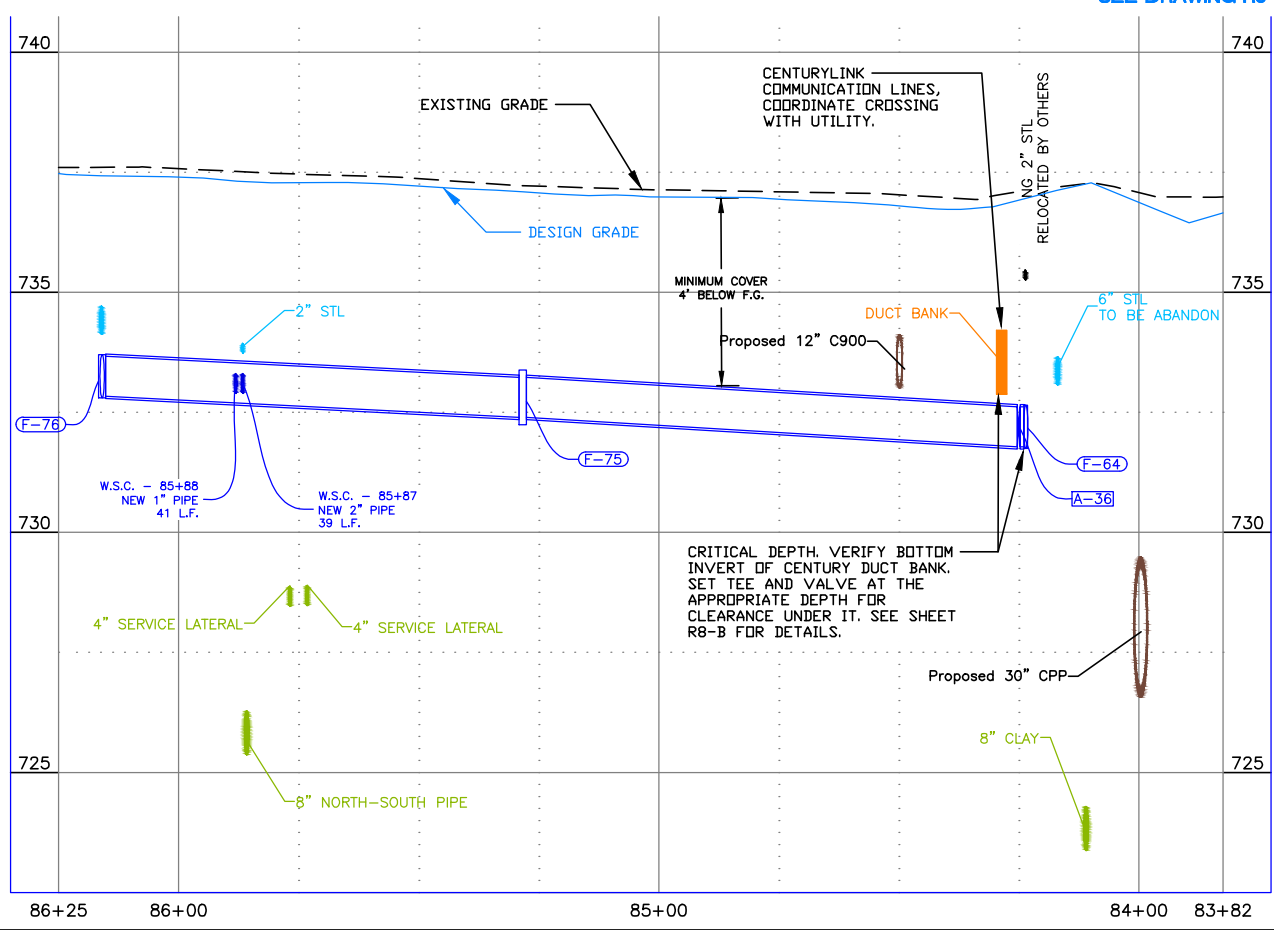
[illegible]

740

740

CENTURYLINK COMMUNICATION LINES, COORDINATE CROSSING WITH UTILITY.

EXISTING GRADE

NG 2" STL RELOCATED BY OTHERS

DESIGN GRADE

MINIMUM COVER 4' BELOW F.G.

735

735

2" STL

DUCT BANK

6" STL TO BE ABANDON

Proposed 12" C900

F-76

F-75

F-64

A-36

W.S.C. – 85+88 NEW 1" PIPE 41 L.F.

W.S.C. – 85+87 NEW 2" PIPE 39 L.F.

730

730

CRITICAL DEPTH. VERIFY BOTTOM INVERT OF CENTURY DUCT BANK. SET TEE AND VALVE AT THE APPROPRIATE DEPTH FOR CLEARANCE UNDER IT. SEE SHEET R8-B FOR DETAILS.

4" SERVICE LATERAL

4" SERVICE LATERAL

Proposed 30" CPP

8" CLAY

725

725

8" NORTH-SOUTH PIPE

86+25

86+00

85+00

84+00

83+82